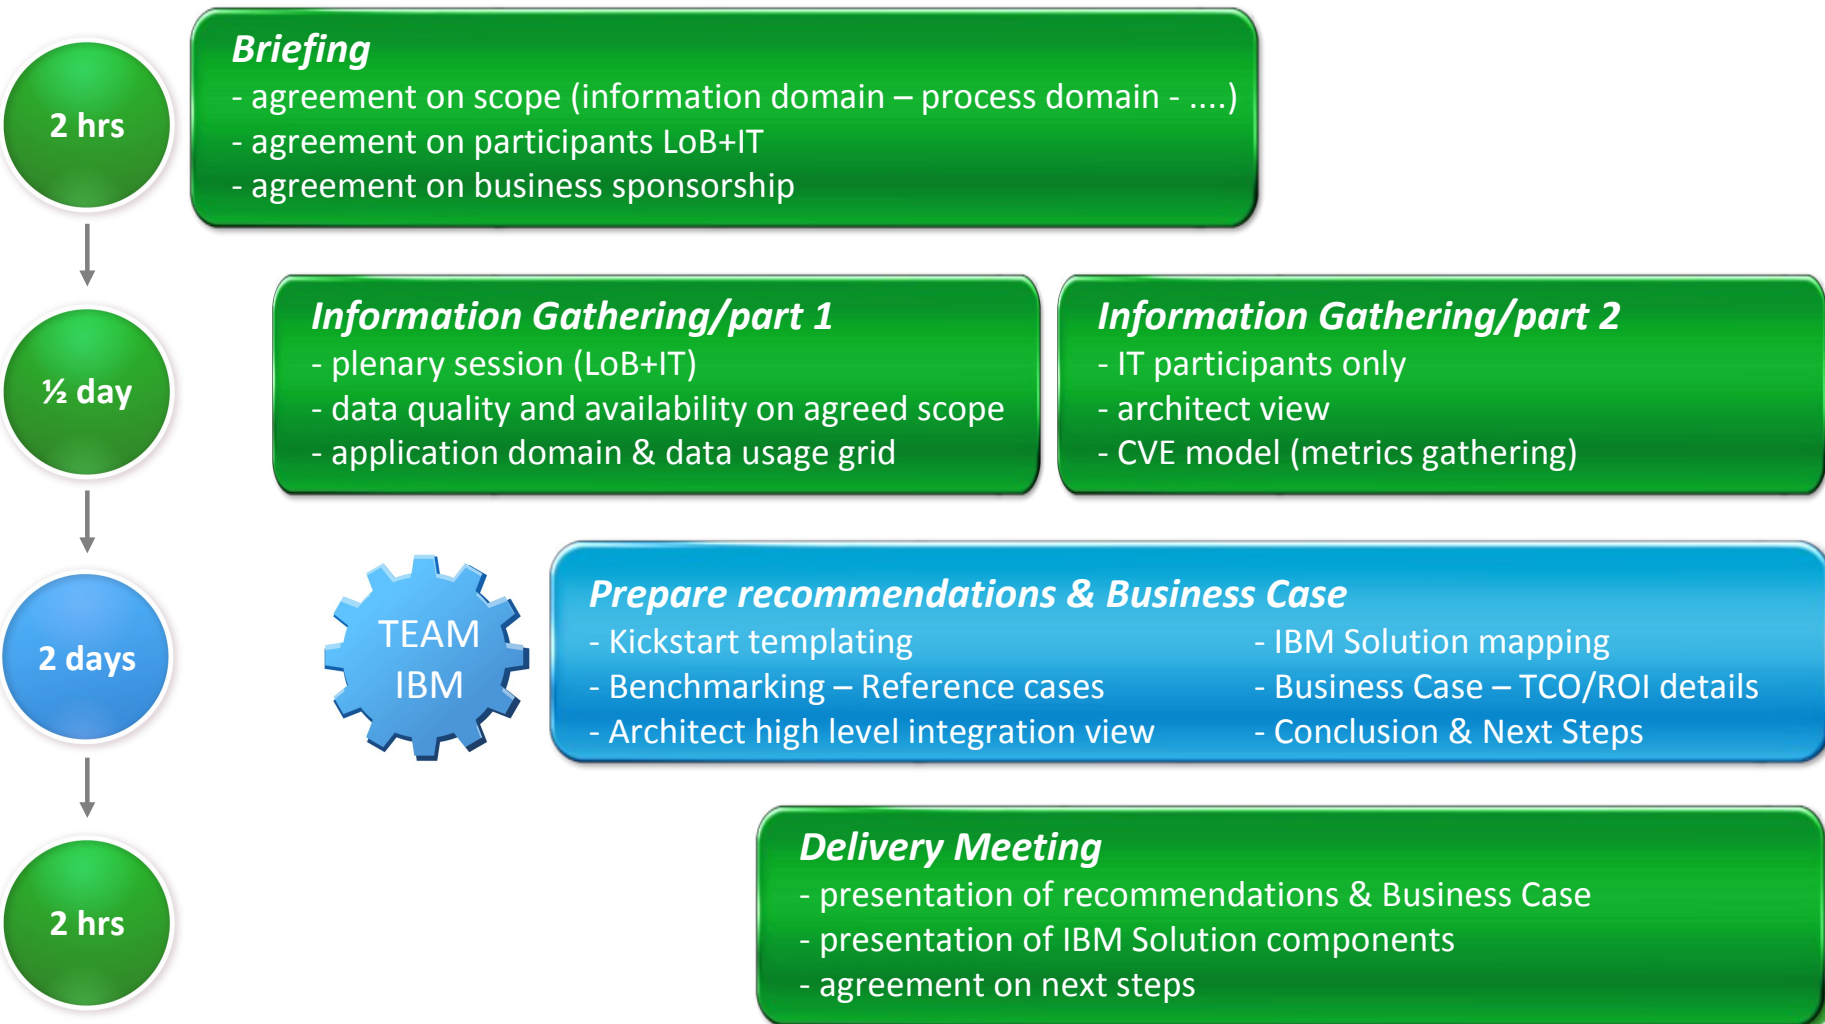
2 hrs

Briefing
- agreement on scope (information domain – process domain - ....)
- agreement on participants LoB+IT
- agreement on business sponsorship

½ day

Information Gathering/part 1
- plenary session (LoB+IT)
- data quality and availability on agreed scope
- application domain & data usage grid

Information Gathering/part 2
- IT participants only
- architect view
- CVE model (metrics gathering)

2 days

TEAM IBM

Prepare recommendations & Business Case
- Kickstart templating
- Benchmarking – Reference cases
- Architect high level integration view
- IBM Solution mapping
- Business Case – TCO/ROI details
- Conclusion & Next Steps

2 hrs

Delivery Meeting
- presentation of recommendations & Business Case
- presentation of IBM Solution components
- agreement on next steps